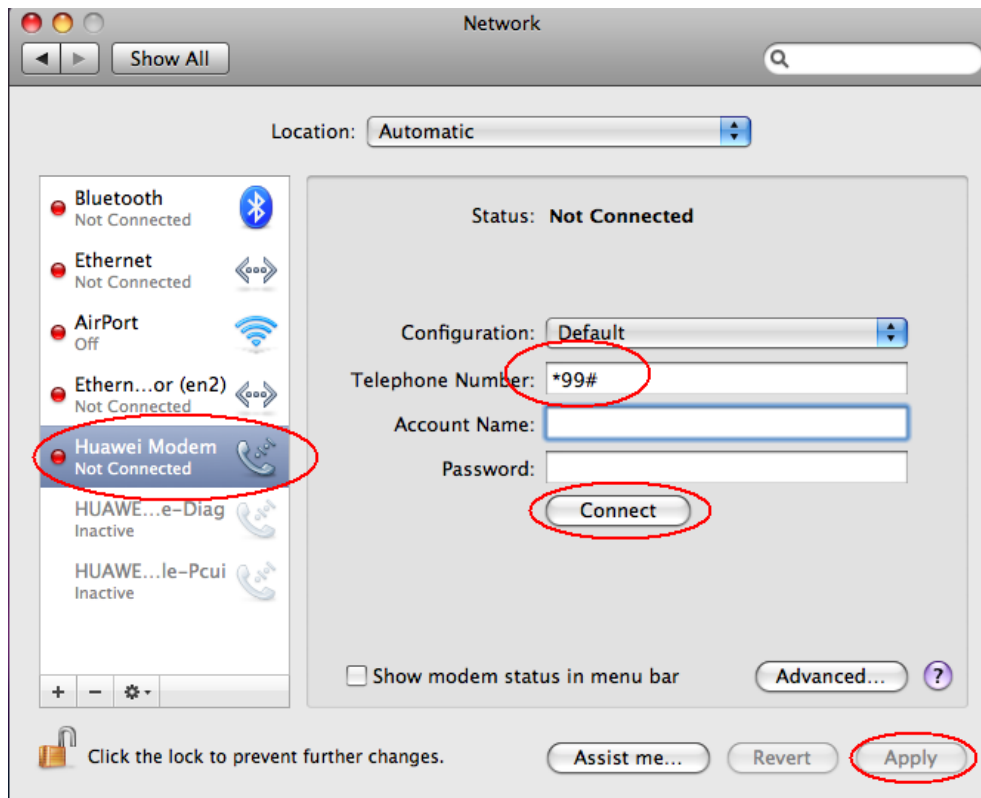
Network

Show All

Location: Automatic

Bluetooth
Not Connected

Ethernet
Not Connected

AirPort
Off

Ethern…or (en2)
Not Connected

Huawei Modem
Not Connected

HUAWE…e-Diag
Inactive

HUAWE…le-Pcui
Inactive

+ −

Status: Not Connected

Configuration: Default

Telephone Number: *99#

Account Name:

Password:

Connect

Show modem status in menu bar

Advanced…

?

Click the lock to prevent further changes.

Assist me…

Revert

Apply